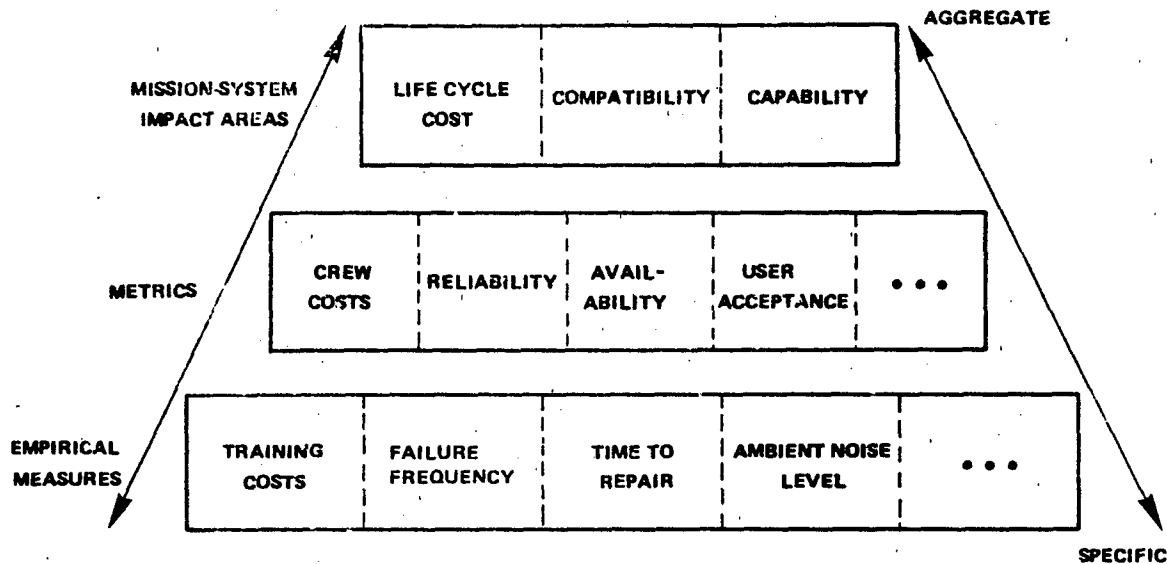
AGGREGATE

MISSION-SYSTEM IMPACT AREAS

| LIFE CYCLE COST | COMPATIBILITY | CAPABILITY |
|---|---|---|

METRICS

| CREW COSTS | RELIABILITY | AVAIL-ABILITY | USER ACCEPTANCE | • • • |
|---|---|---|---|---|

EMPIRICAL MEASURES

| TRAINING COSTS | FAILURE FREQUENCY | TIME TO REPAIR | AMBIENT NOISE LEVEL | • • • |
|---|---|---|---|---|

SPECIFIC